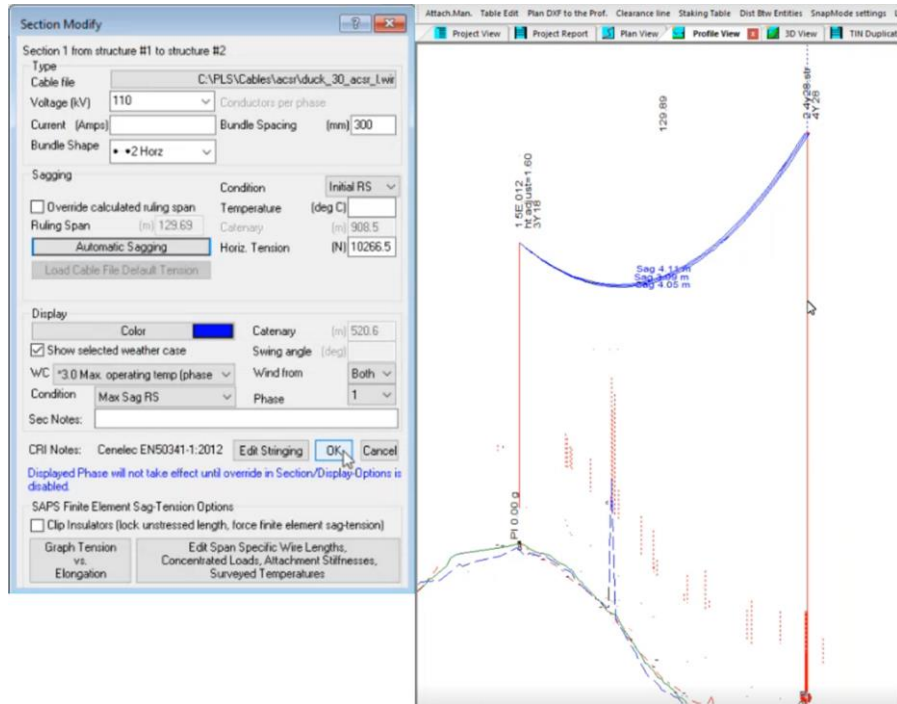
Section Modify

Section 1 from structure #1 to structure #2

Type

Cable file C:\PLS\Cables\acsr\duck_30_acsr_l.wir

Voltage (kV) 110 Conductors per phase

Current (Amps) Bundle Spacing (mm) 300

Bundle Shape • •2 Horz

Sagging

Condition Initial RS

Override calculated ruling span Temperature (deg C)

Ruling Span (m) 129.69 Catenary (m) 908.5

Automatic Sagging Horiz. Tension (N) 10266.5

Load Cable File Default Tension

Display

Color Catenary (m) 520.6

Show selected weather case Swing angle (deg)

WC *3.0 Max. operating temp (phase Wind from Both

Condition Max Sag RS Phase 1

Sec Notes:

CRI Notes: Cenelec EN50341-1:2012 Edit Stringing OK Cancel

Displayed Phase will not take effect until override in Section/Display-Options is disabled.

SAPS Finite Element Sag-Tension Options

Clip Insulators (lock unstressed length, force finite element sag-tension)

Graph Tension vs. Elongation

Edit Span Specific Wire Lengths, Concentrated Loads, Attachment Stiffnesses, Surveyed Temperatures

Attach.Man. Table Edit Plan DXF to the Prof. Clearance line Staking Table Dist Btw Entities SnapMode settings

Project View Project Report Plan View Profile View 3D View TIN Duplicat

129.69

2.4y28 str 4Y28

1.5E 012 ht adjust=1.60 3Y18

Sag 4.11 m
Sag 4.06 m
Sag 4.05 m

PI 0.00 g